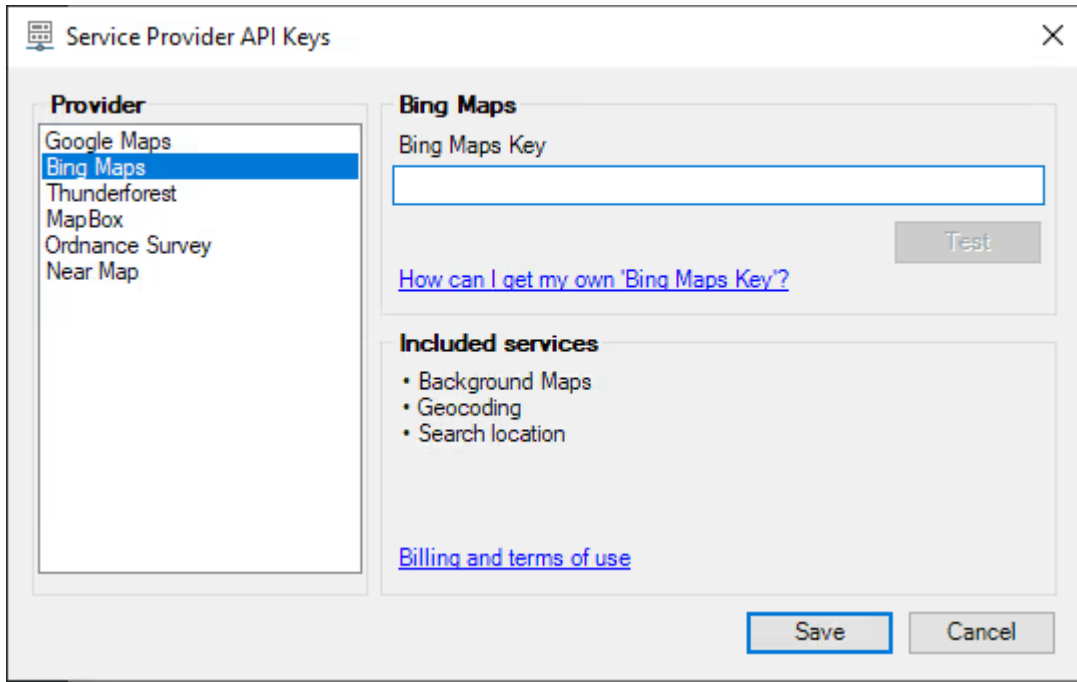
Service Provider API Keys

Provider

Google Maps
Bing Maps
Thunderforest
MapBox
Ordnance Survey
Near Map

Bing Maps

Bing Maps Key

Test

How can I get my own 'Bing Maps Key'?

Included services

• Background Maps
• Geocoding
• Search location

Billing and terms of use

Save

Cancel